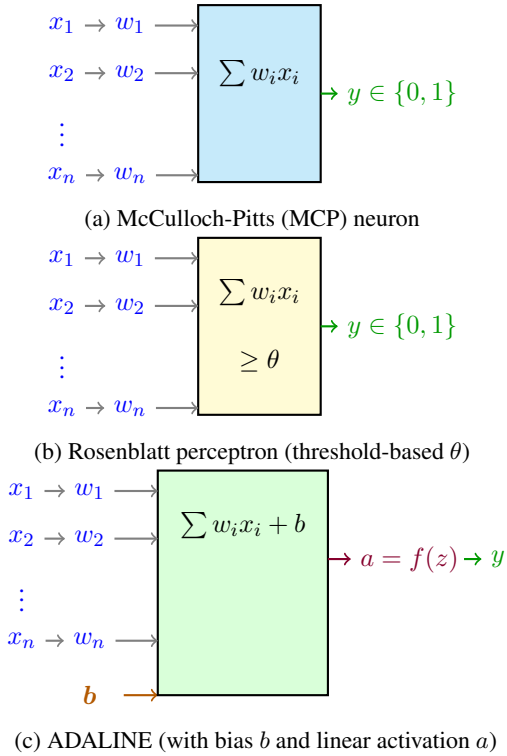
$x_1 \to w_1$
$x_2 \to w_2$
$\vdots$
$x_n \to w_n$
$\sum w_i x_i$
$\to y \in \{0,1\}$

(a) McCulloch-Pitts (MCP) neuron

$x_1 \to w_1$
$x_2 \to w_2$
$\vdots$
$x_n \to w_n$
$\sum w_i x_i$
$\geq \theta$
$\to y \in \{0,1\}$

(b) Rosenblatt perceptron (threshold-based $\theta$)

$x_1 \to w_1$
$x_2 \to w_2$
$\vdots$
$x_n \to w_n$
$\boldsymbol{b}$
$\sum w_i x_i + b$
$\to a = f(z) \to y$

(c) ADALINE (with bias $b$ and linear activation $a$)